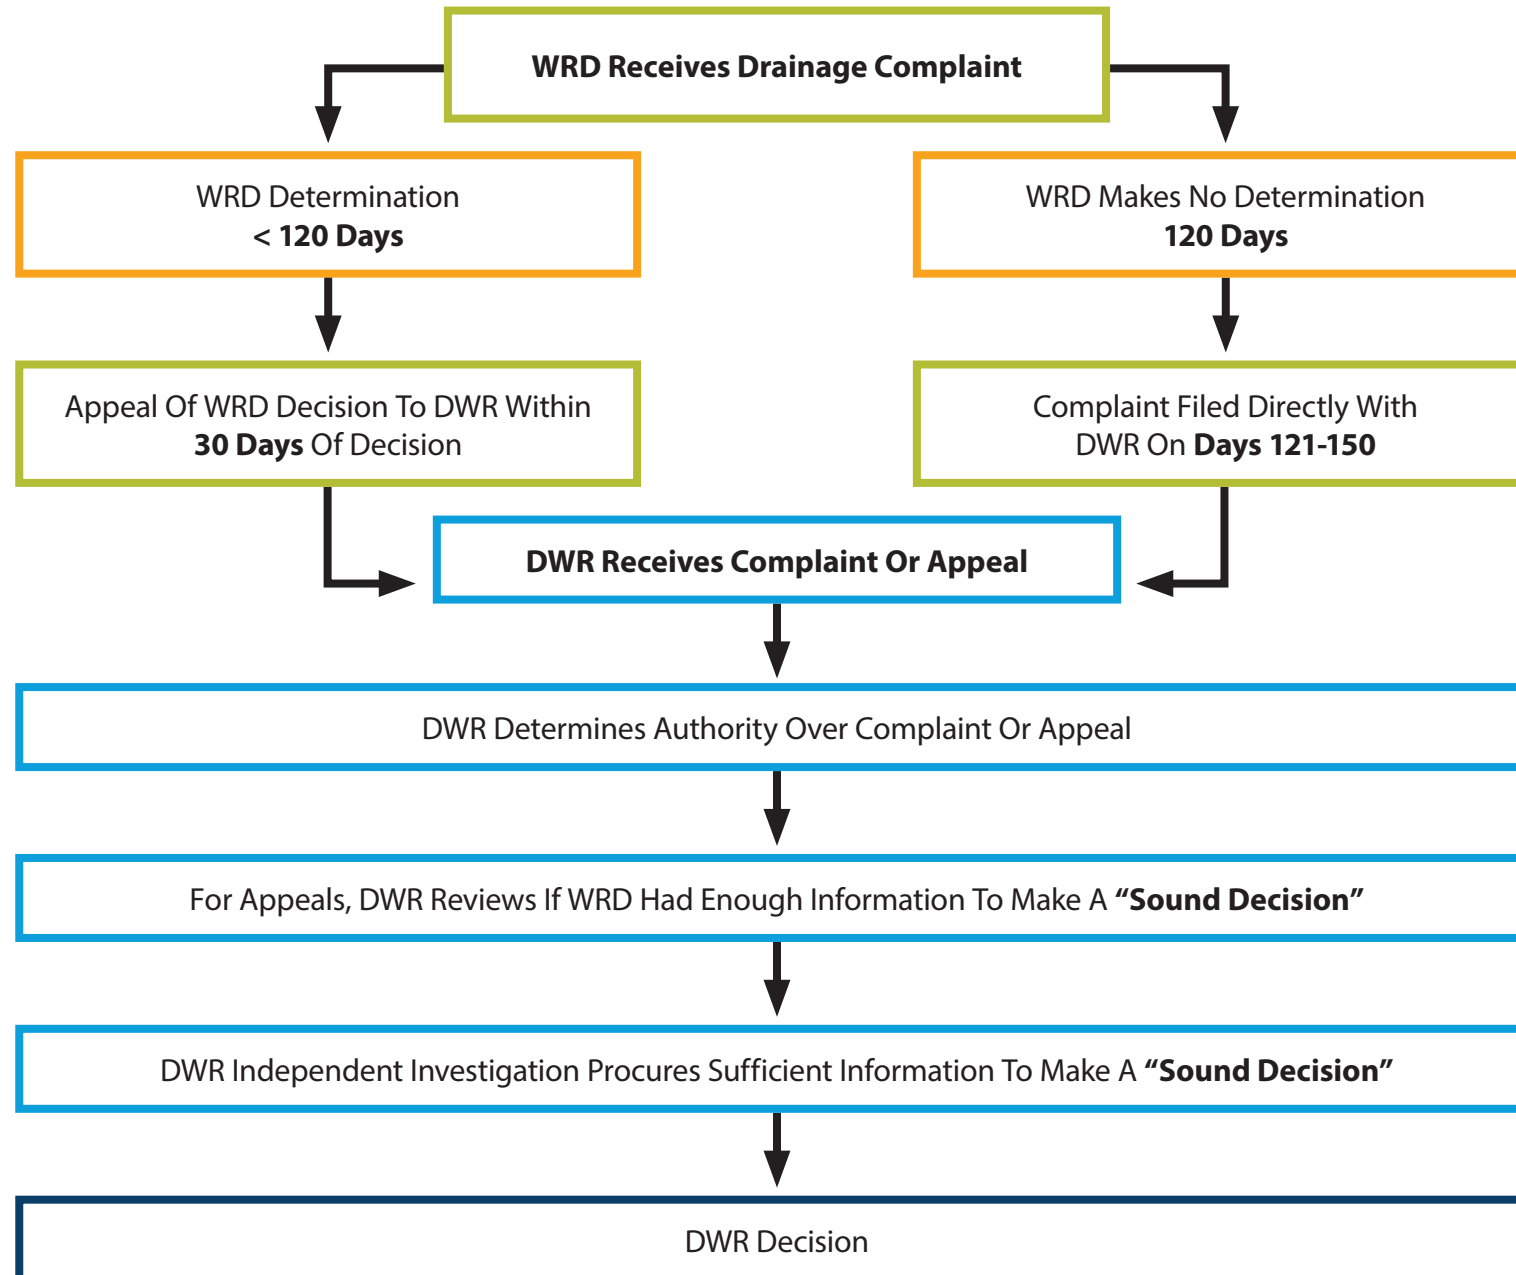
WRD Receives Drainage Complaint

WRD Determination
< 120 Days

WRD Makes No Determination
120 Days

Appeal Of WRD Decision To DWR Within
30 Days Of Decision

Complaint Filed Directly With
DWR On Days 121-150

DWR Receives Complaint Or Appeal

DWR Determines Authority Over Complaint Or Appeal

For Appeals, DWR Reviews If WRD Had Enough Information To Make A “Sound Decision”

DWR Independent Investigation Procures Sufficient Information To Make A “Sound Decision”

DWR Decision